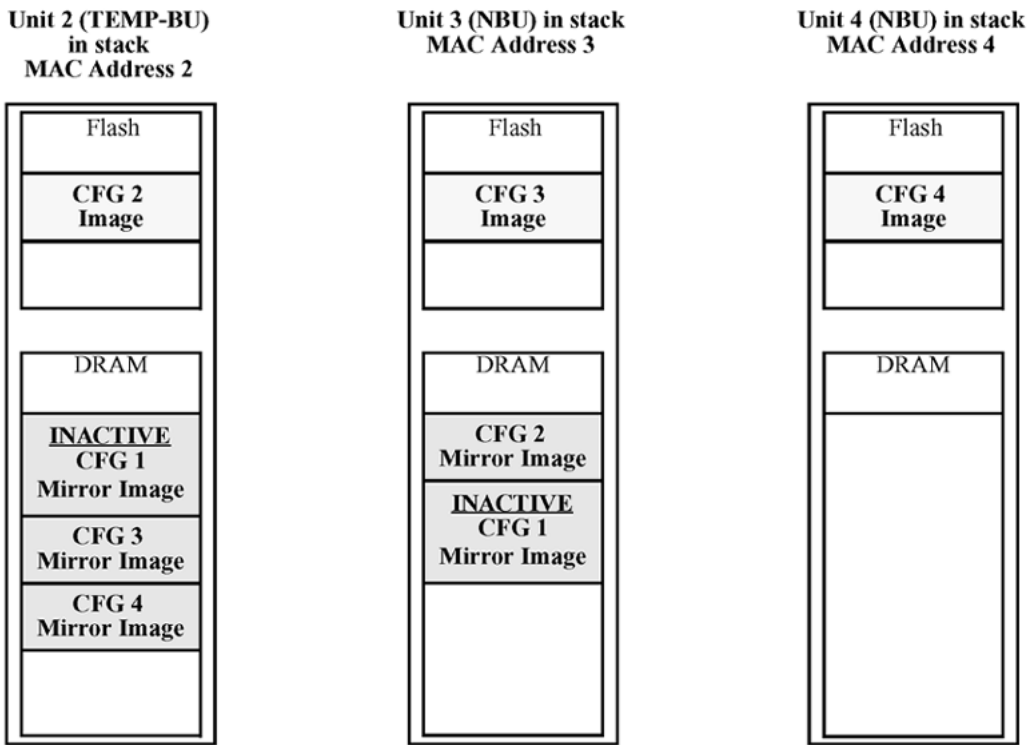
Unit 2 (TEMP-BU) in stack MAC Address 2

Flash

CFG 2 Image

DRAM

INACTIVE CFG 1 Mirror Image

CFG 3 Mirror Image

CFG 4 Mirror Image

Unit 3 (NBU) in stack MAC Address 3

Flash

CFG 3 Image

DRAM

CFG 2 Mirror Image

INACTIVE CFG 1 Mirror Image

Unit 4 (NBU) in stack MAC Address 4

Flash

CFG 4 Image

DRAM